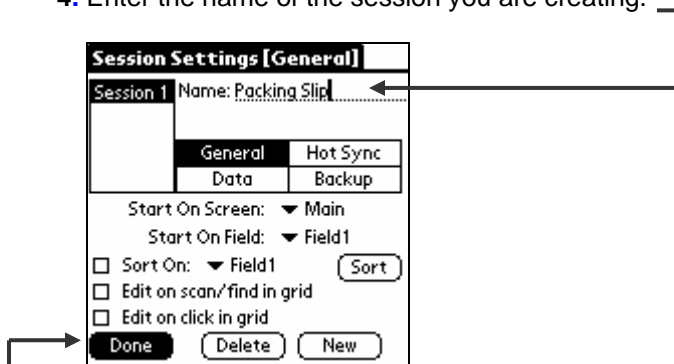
4. Enter the name of the session you are creating.

Session Settings [General]

Session 1 Name: Packing Slip

General | Hot Sync
Data | Backup

Start On Screen: ▾ Main
Start On Field: ▾ Field1

☐ Sort On: ▾ Field1 Sort
☐ Edit on scan/find in grid
☐ Edit on click in grid

Done Delete New